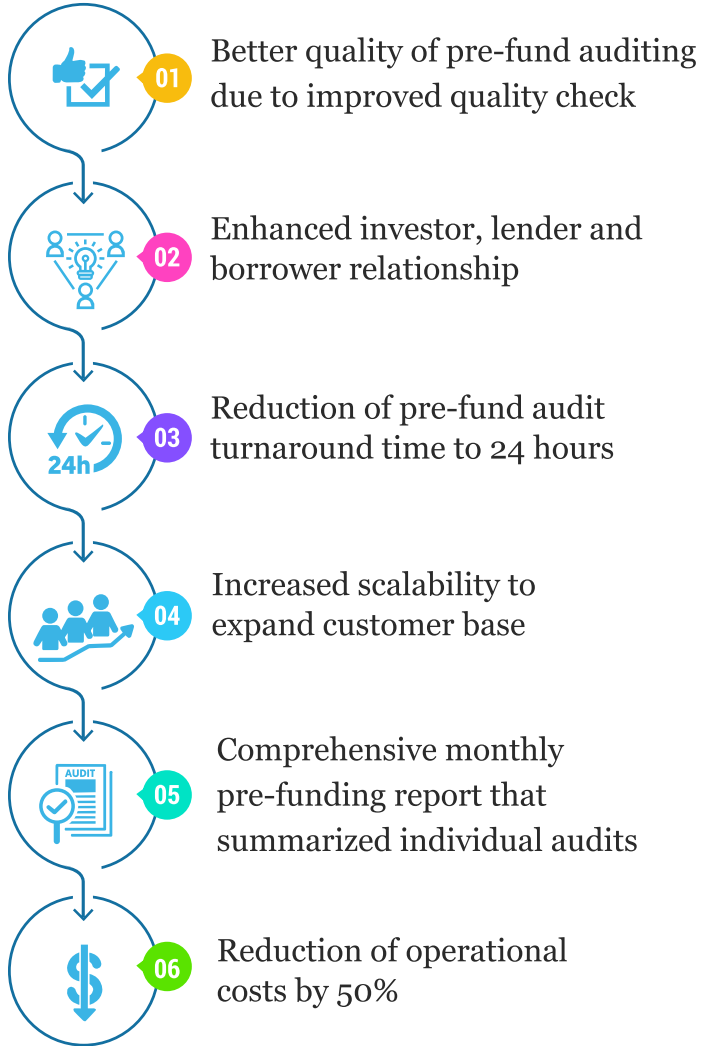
01

Better quality of pre-fund auditing due to improved quality check

02

Enhanced investor, lender and borrower relationship

24h

03

Reduction of pre-fund audit turnaround time to 24 hours

04

Increased scalability to expand customer base

AUDIT

05

Comprehensive monthly pre-funding report that summarized individual audits

$

06

Reduction of operational costs by 50%